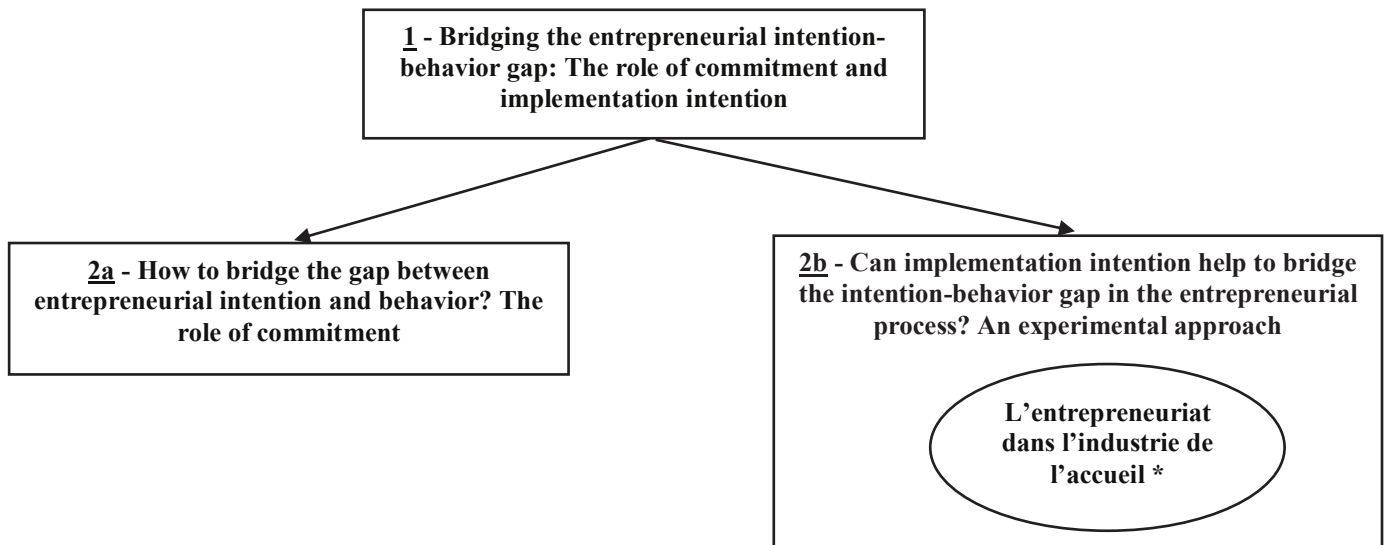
1 - Bridging the entrepreneurial intention-behavior gap: The role of commitment and implementation intention

2a - How to bridge the gap between entrepreneurial intention and behavior? The role of commitment

2b - Can implementation intention help to bridge the intention-behavior gap in the entrepreneurial process? An experimental approach

L'entrepreneuriat dans l'industrie de l'accueil *